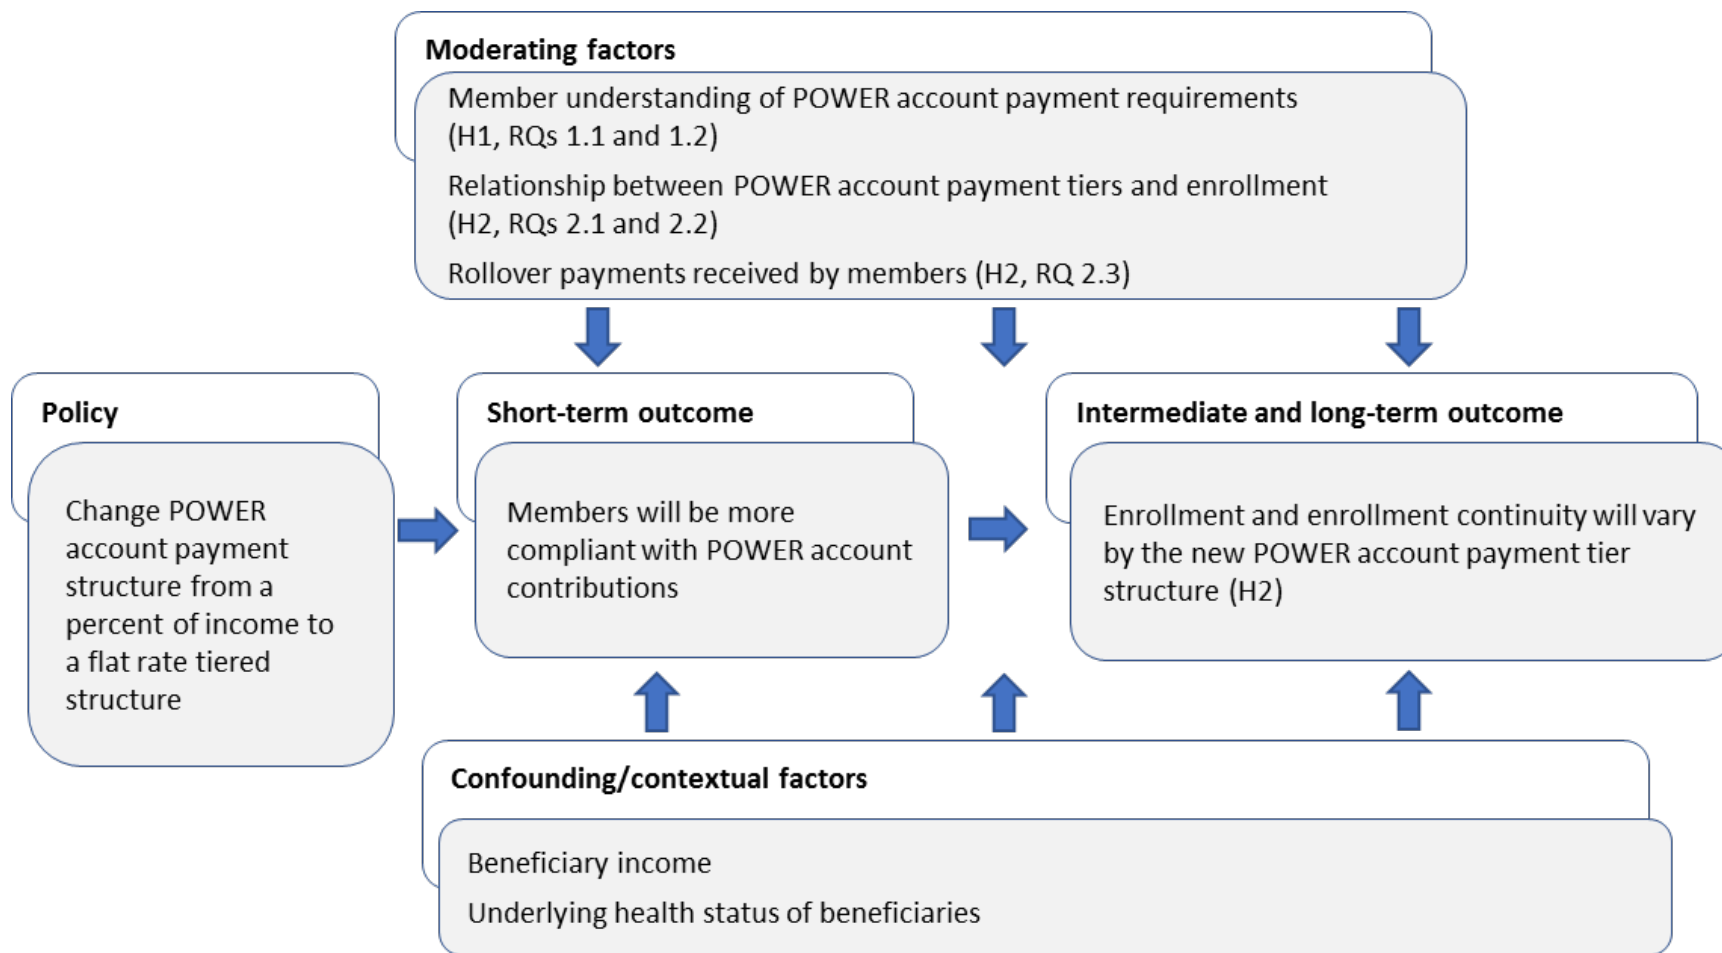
Moderating factors

Member understanding of POWER account payment requirements (H1, RQs 1.1 and 1.2)

Relationship between POWER account payment tiers and enrollment (H2, RQs 2.1 and 2.2)

Rollover payments received by members (H2, RQ 2.3)

Policy

Change POWER account payment structure from a percent of income to a flat rate tiered structure

Short-term outcome

Members will be more compliant with POWER account contributions

Intermediate and long-term outcome

Enrollment and enrollment continuity will vary by the new POWER account payment tier structure (H2)

Confounding/contextual factors

Beneficiary income

Underlying health status of beneficiaries